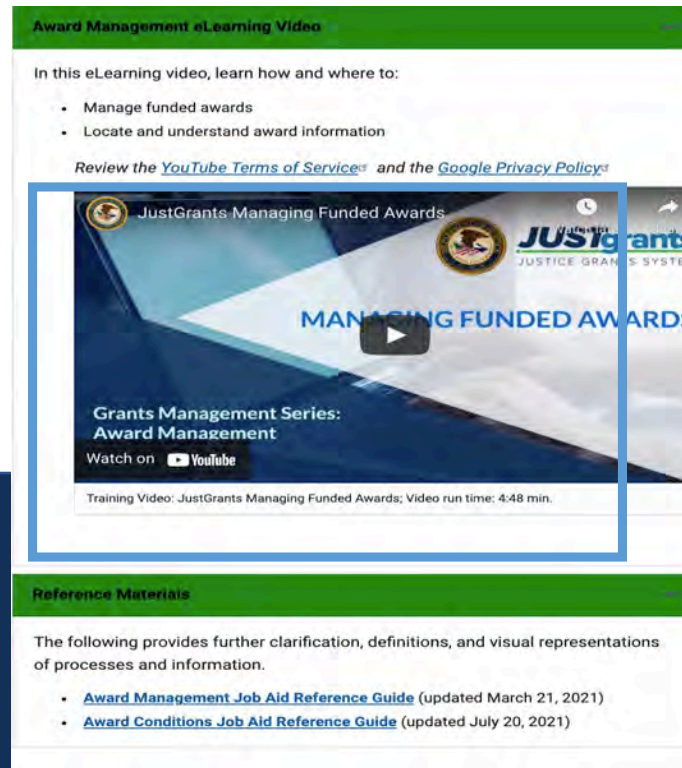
Award Management eLearning Video

In this eLearning video, learn how and where to:

- Manage funded awards
- Locate and understand award information

Review the YouTube Terms of Service and the Google Privacy Policy

JustGrants Managing Funded Awards

JUSTgrant

JUSTICE GRAN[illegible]S SYSTE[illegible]

MAN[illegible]ING FUNDED AWARDS

Grants Management Series: Award Management

Watch on YouTube

Training Video: JustGrants Managing Funded Awards; Video run time: 4:48 min.

Reference Materials

The following provides further clarification, definitions, and visual representations of processes and information.

- Award Management Job Aid Reference Guide (updated March 21, 2021)
- Award Conditions Job Aid Reference Guide (updated July 20, 2021)